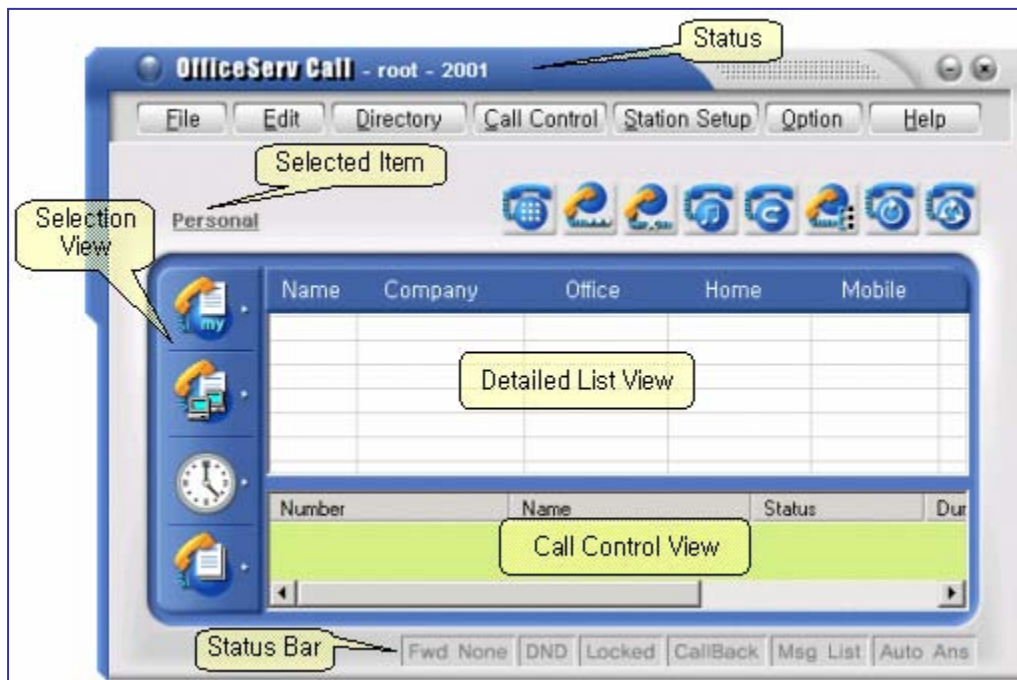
OfficeServ Call - root - 2001

Status

File | Edit | Directory | Call Control | Station Setup | Option | Help

Selected Item

Selection View

Personal

my

| Name | Company | Office | Home | Mobile |
|---|---|---|---|---|

Detailed List View

| Number | Name | Status | Dur |
|---|---|---|---|

Call Control View

Status Bar

Fwd None | DND | Locked | CallBack | Msg List | Auto Ans